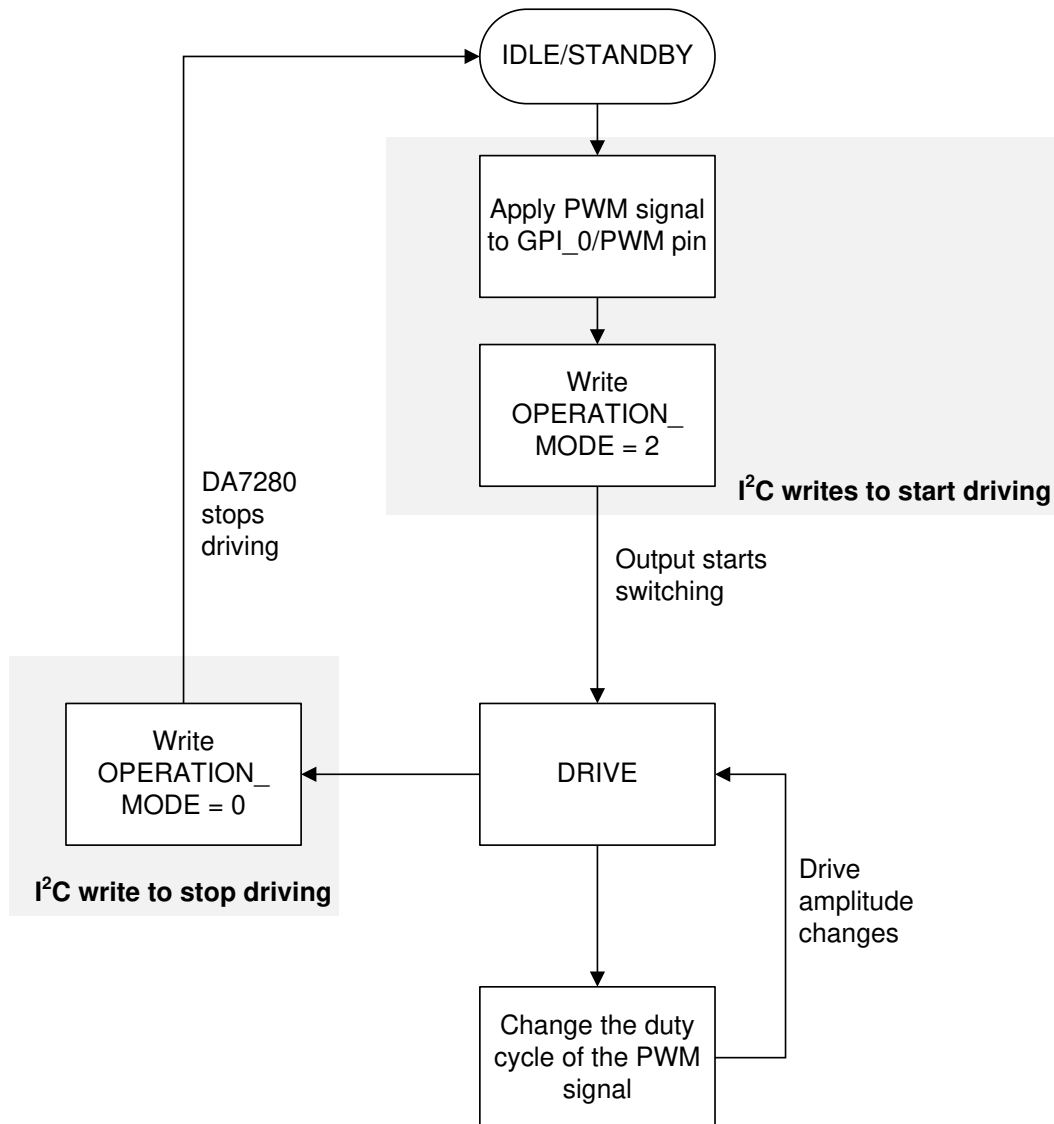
IDLE/STANDBY

Apply PWM signal to GPI_0/PWM pin

Write OPERATION_ MODE = 2

I$^2$C writes to start driving

DA7280 stops driving

Output starts switching

Write OPERATION_ MODE = 0

DRIVE

I$^2$C write to stop driving

Drive amplitude changes

Change the duty cycle of the PWM signal